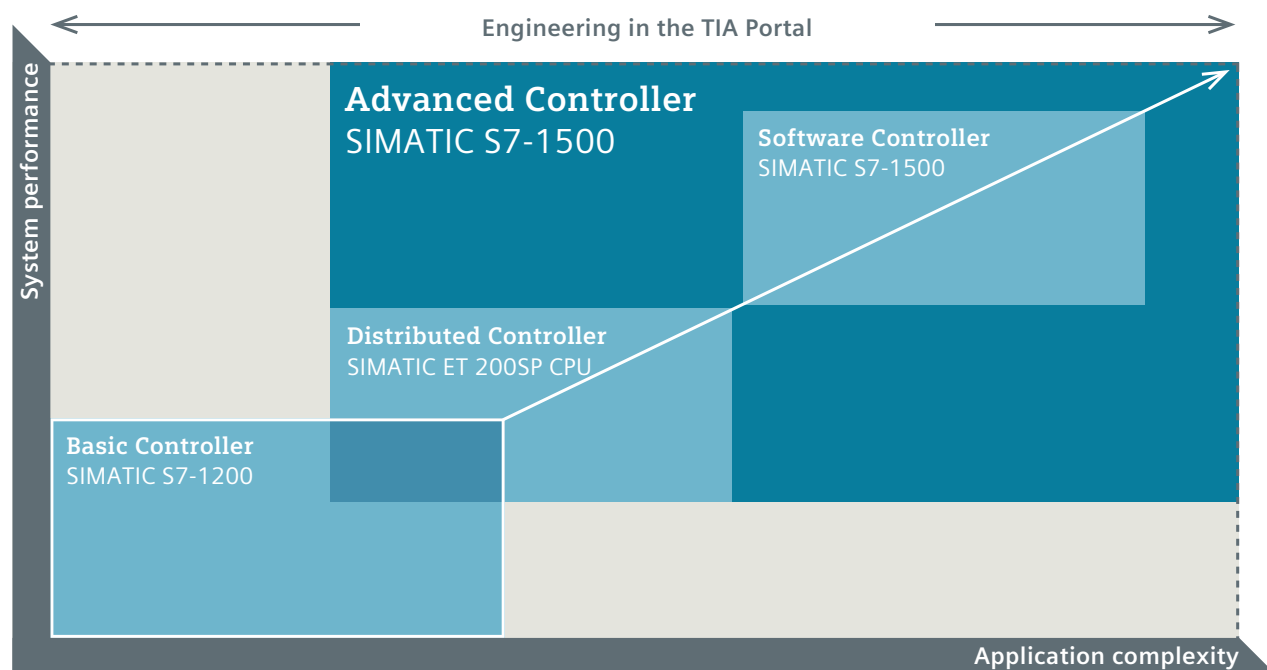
Engineering in the TIA Portal

System performance

Advanced Controller
SIMATIC S7-1500

Software Controller
SIMATIC S7-1500

Distributed Controller
SIMATIC ET 200SP CPU

Basic Controller
SIMATIC S7-1200

Application complexity